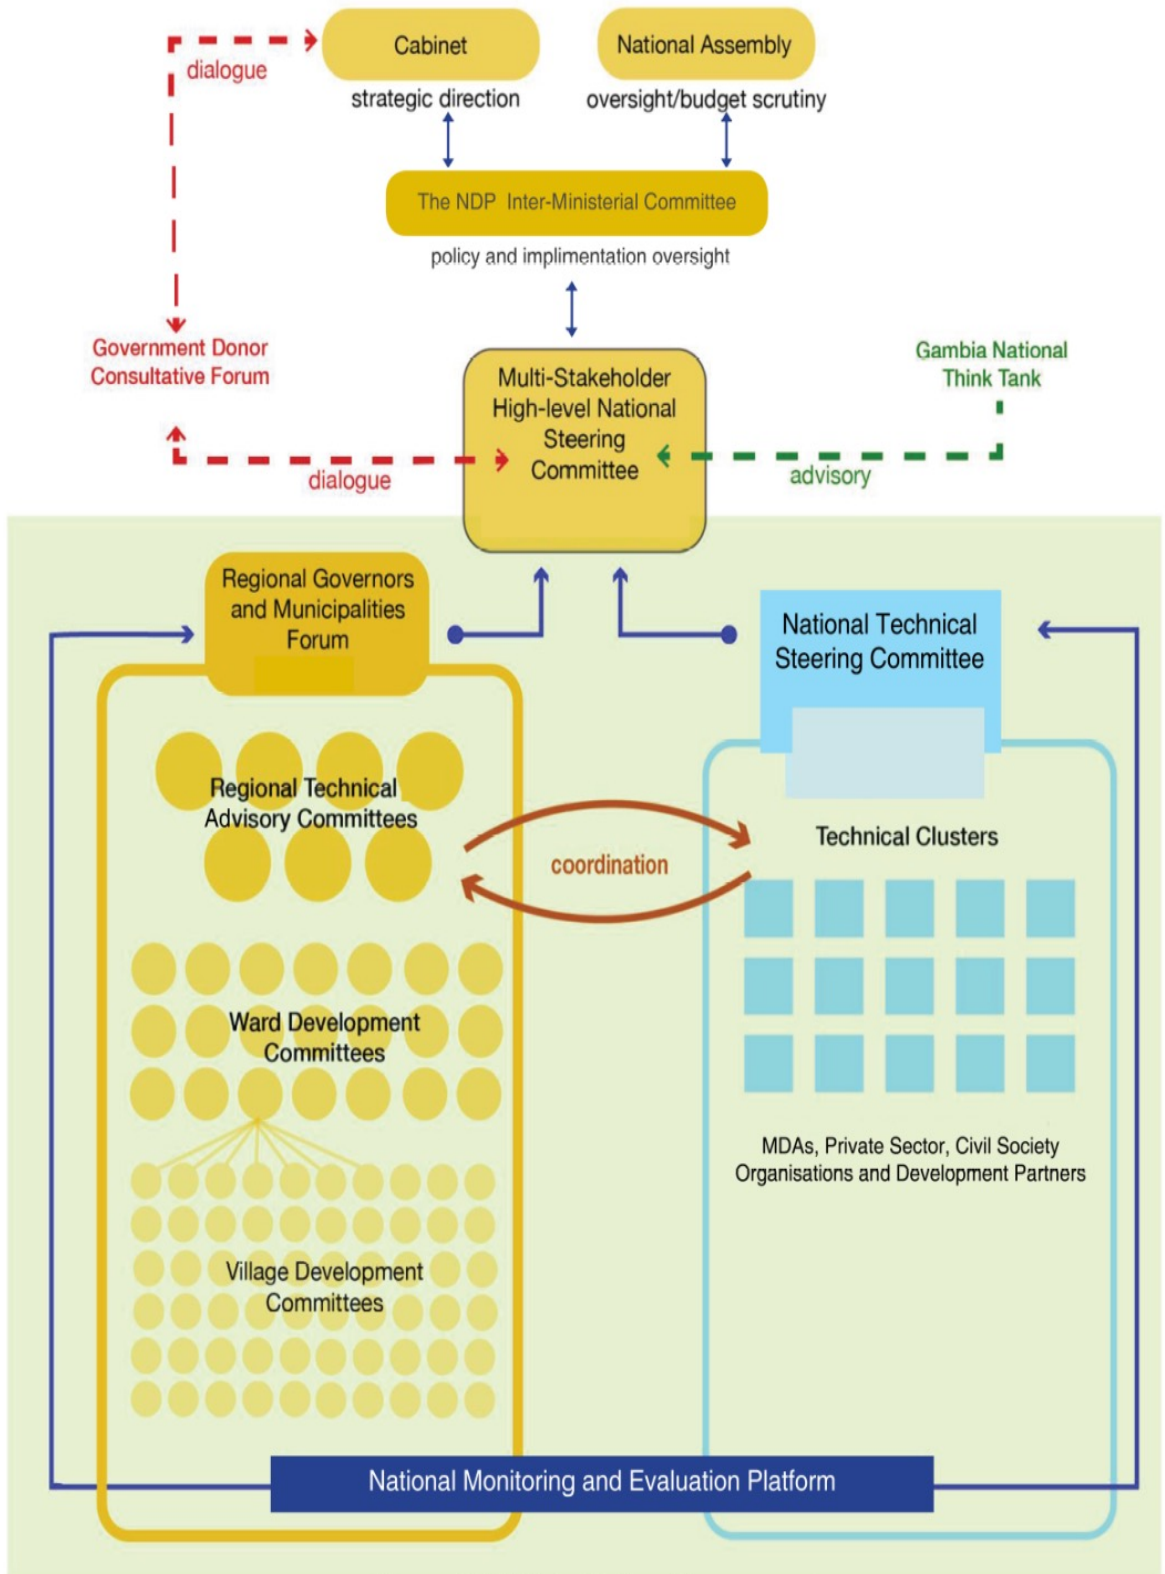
Cabinet

National Assembly

dialogue

strategic direction

oversight/budget scrutiny

The NDP Inter-Ministerial Committee

policy and implimentation oversight

Government Donor Consultative Forum

Gambia National Think Tank

Multi-Stakeholder High-level National Steering Committee

dialogue

advisory

Regional Governors and Municipalities Forum

National Technical Steering Committee

Regional Technical Advisory Committees

coordination

Technical Clusters

Ward Development Committees

MDAs, Private Sector, Civil Society Organisations and Development Partners

Village Development Committees

National Monitoring and Evaluation Platform